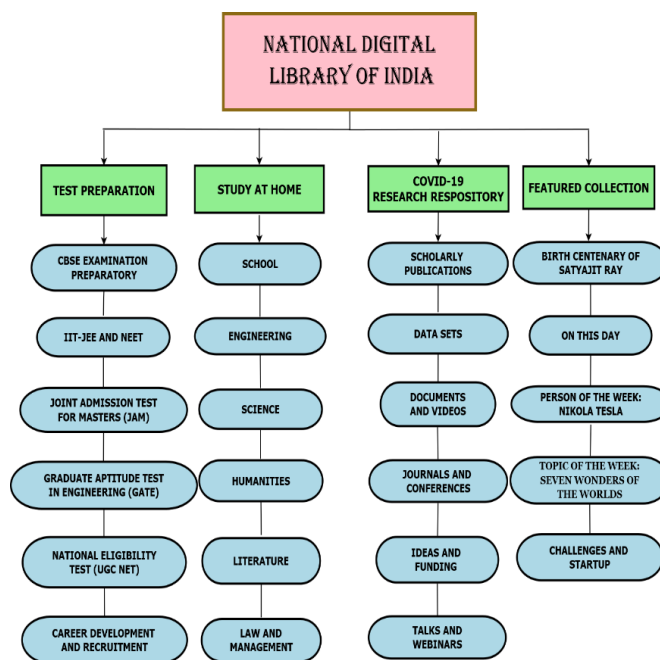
NATIONAL DIGITAL LIBRARY OF INDIA

TEST PREPARATION

CBSE EXAMINATION PREPARATORY

IIT-JEE AND NEET

JOINT ADMISSION TEST FOR MASTERS (JAM)

GRADUATE APTITUDE TEST IN ENGINEERING (GATE)

NATIONAL ELIGIBILITY TEST (UGC NET)

CAREER DEVELOPMENT AND RECRUITMENT

STUDY AT HOME

SCHOOL

ENGINEERING

SCIENCE

HUMANITIES

LITERATURE

LAW AND MANAGEMENT

COVID-19 RESEARCH RESPOSITORY

SCHOLARLY PUBLICATIONS

DATA SETS

DOCUMENTS AND VIDEOS

JOURNALS AND CONFERENCES

IDEAS AND FUNDING

TALKS AND WEBINARS

FEATURED COLLECTION

BIRTH CENTENARY OF SATYAJIT RAY

ON THIS DAY

PERSON OF THE WEEK: NIKOLA TESLA

TOPIC OF THE WEEK: SEVEN WONDERS OF THE WORLDS

CHALLENGES AND STARTUP